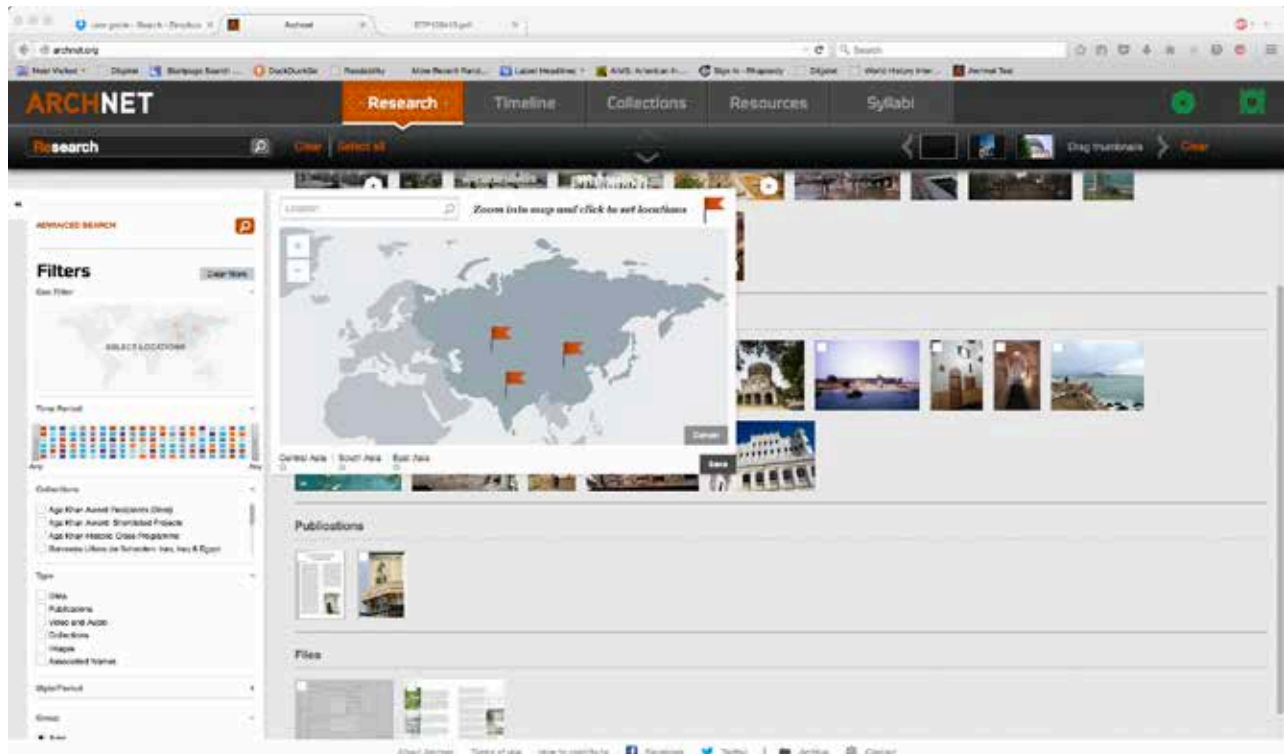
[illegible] Archnet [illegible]

archnet.org

Most Visited Dilpise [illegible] DuckDuckGo Readability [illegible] Latest Headlines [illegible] Sign in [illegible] World History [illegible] Archnet Test

ARCHNET

Research Timeline Collections Resources Syllabi

Research

Clear | Select all

Drag thumbnails Clear

ADVANCED SEARCH

Filters

Clear filters

Geo Filter

SELECT LOCATIONS

Time Period

Any Any

Collections

Aga Khan Award Recipients (Sites)
Aga Khan Award Shortlisted Projects
Aga Khan Historic Cities Programme
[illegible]

Type

Sites
Publications
Video and Audio
Collections
Images
Associated Names

Style/Period

Group

Location

Zoom into map and click to set locations

Cancel

Save

Central Asia South Asia East Asia

Publications

Files

About Archnet Terms of use How to contribute Facebook Twitter Archive Contact